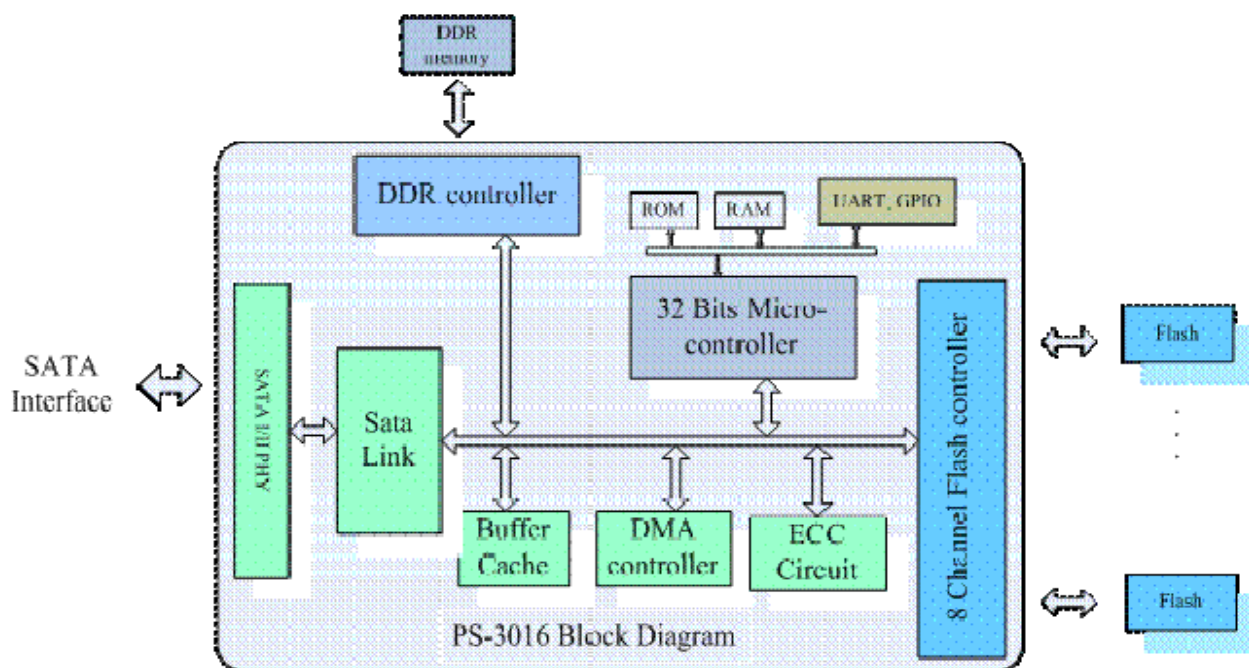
DDR memory

DDR controller

ROM

RAM

UART, GPIO

32 Bits Micro-controller

SATA Interface

SATA II PHY

Sata Link

8 Channel Flash controller

Flash

Flash

Buffer Cache

DMA controller

ECC Circuit

PS-3016 Block Diagram